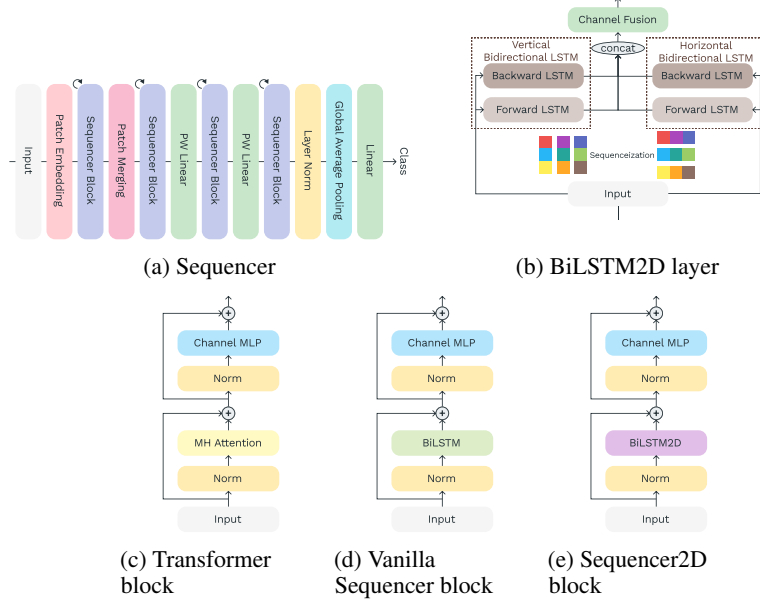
Input

Patch Embedding

Sequencer Block

Patch Merging

Sequencer Block

PW Linear

Sequencer Block

PW Linear

Sequencer Block

Layer Norm

Global Average Pooling

Linear

Class

(a) Sequencer

Channel Fusion

concat

Vertical Bidirectional LSTM

Backward LSTM

Forward LSTM

Horizontal Bidirectional LSTM

Backward LSTM

Forward LSTM

Sequenceization

Input

(b) BiLSTM2D layer

Channel MLP

Norm

MH Attention

Norm

Input

(c) Transformer block

Channel MLP

Norm

BiLSTM

Norm

Input

(d) Vanilla Sequencer block

Channel MLP

Norm

BiLSTM2D

Norm

Input

(e) Sequencer2D block